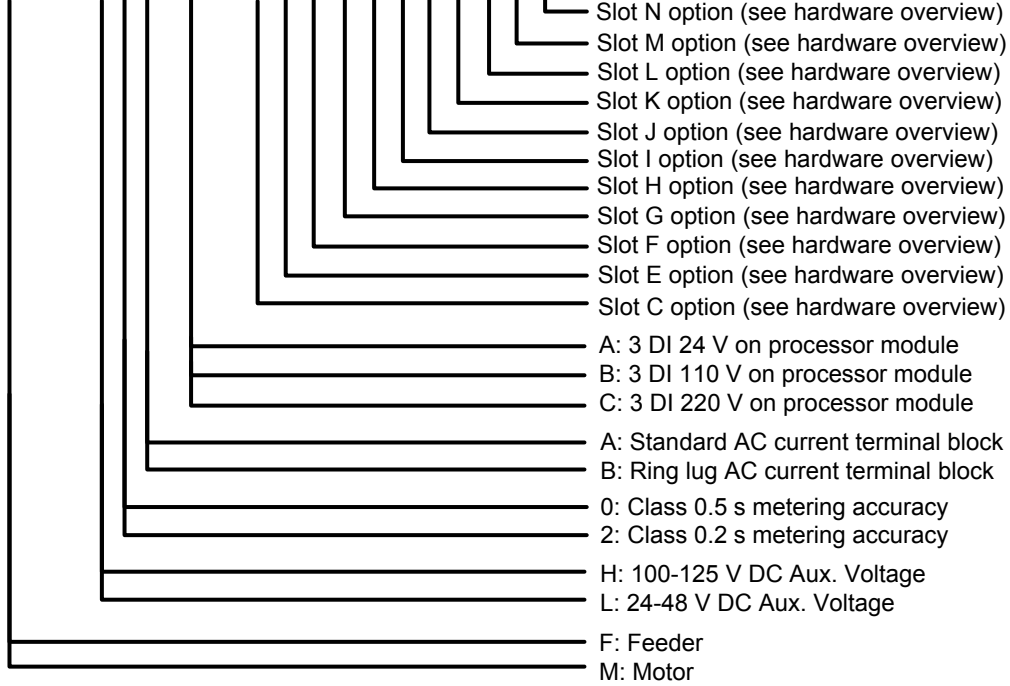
Slot N option (see hardware overview)
Slot M option (see hardware overview)
Slot L option (see hardware overview)
Slot K option (see hardware overview)
Slot J option (see hardware overview)
Slot I option (see hardware overview)
Slot H option (see hardware overview)
Slot G option (see hardware overview)
Slot F option (see hardware overview)
Slot E option (see hardware overview)
Slot C option (see hardware overview)
A: 3 DI 24 V on processor module
B: 3 DI 110 V on processor module
C: 3 DI 220 V on processor module
A: Standard AC current terminal block
B: Ring lug AC current terminal block
0: Class 0.5 s metering accuracy
2: Class 0.2 s metering accuracy
H: 100-125 V DC Aux. Voltage
L: 24-48 V DC Aux. Voltage
F: Feeder
M: Motor